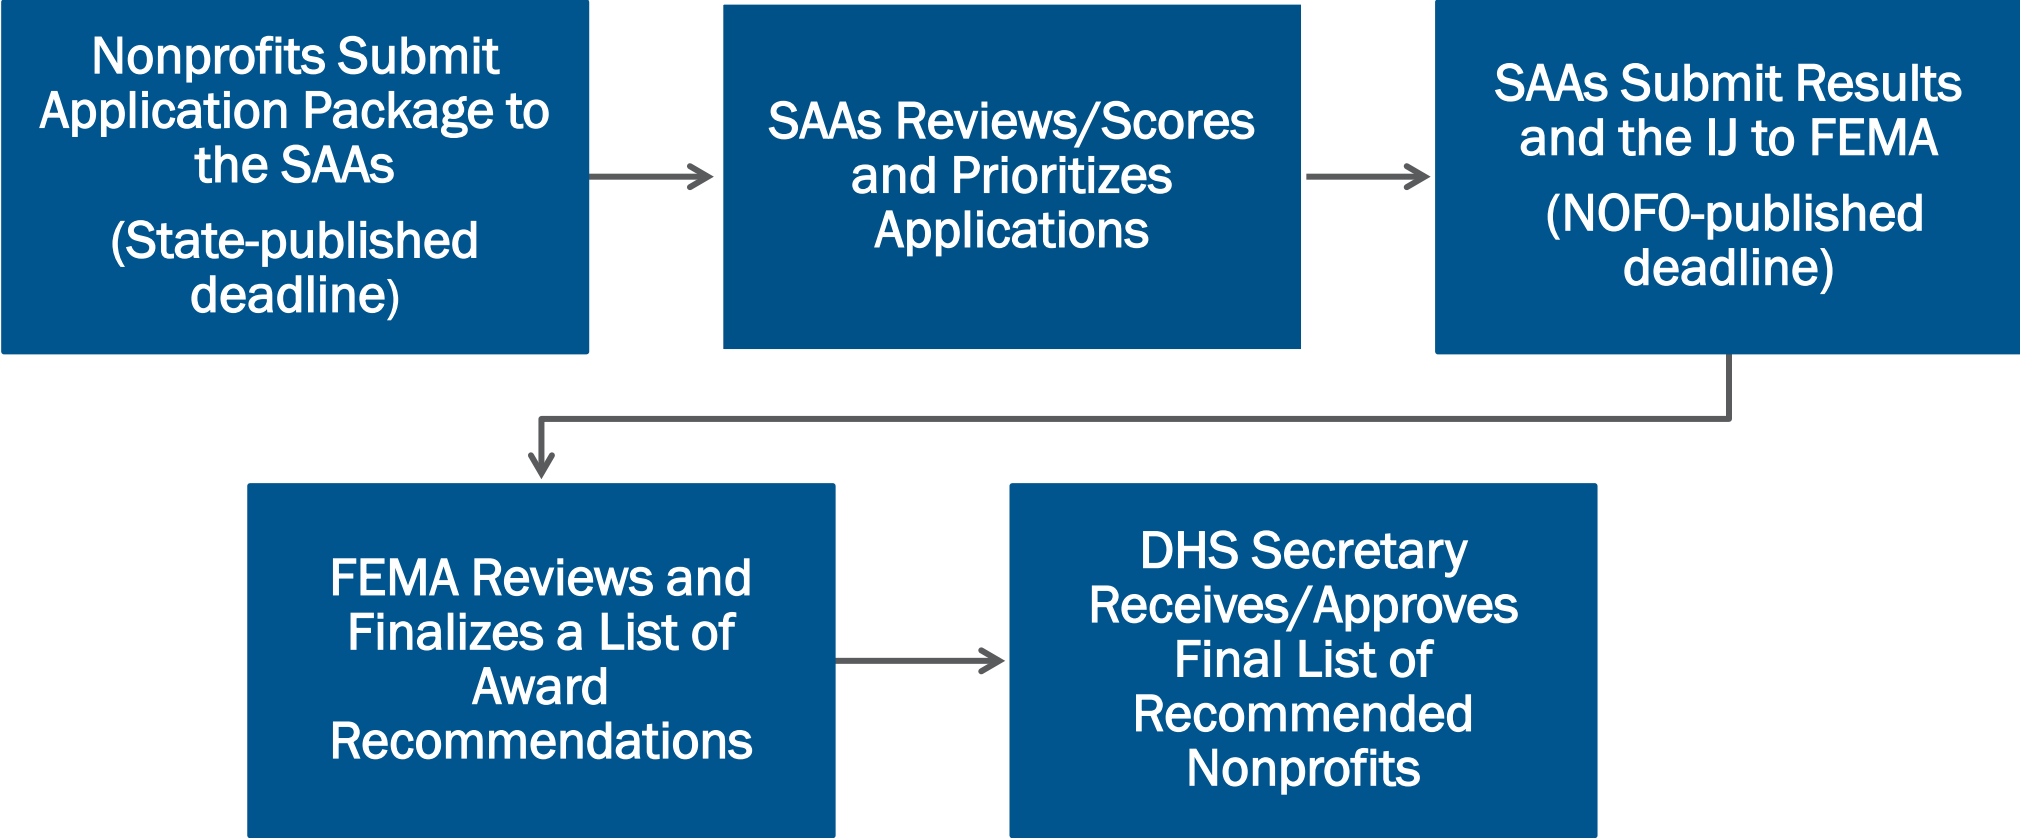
Nonprofits Submit Application Package to the SAAs

(State-published deadline)

SAAs Reviews/Scores and Prioritizes Applications

SAAs Submit Results and the IJ to FEMA

(NOFO-published deadline)

FEMA Reviews and Finalizes a List of Award Recommendations

DHS Secretary Receives/Approves Final List of Recommended Nonprofits